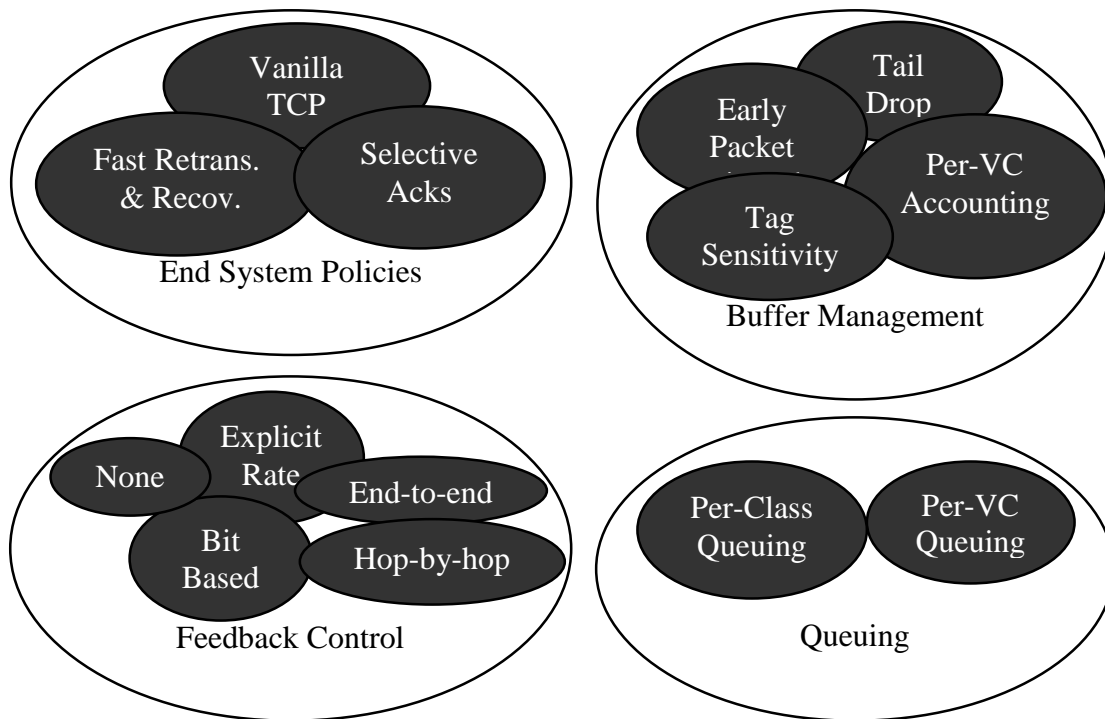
Vanilla TCP

Fast Retrans. & Recov.

Selective Acks

End System Policies

Tail Drop

Early Packet

Per-VC Accounting

Tag Sensitivity

Buffer Management

Explicit Rate

None

End-to-end

Bit Based

Hop-by-hop

Feedback Control

Per-Class Queuing

Per-VC Queuing

Queuing